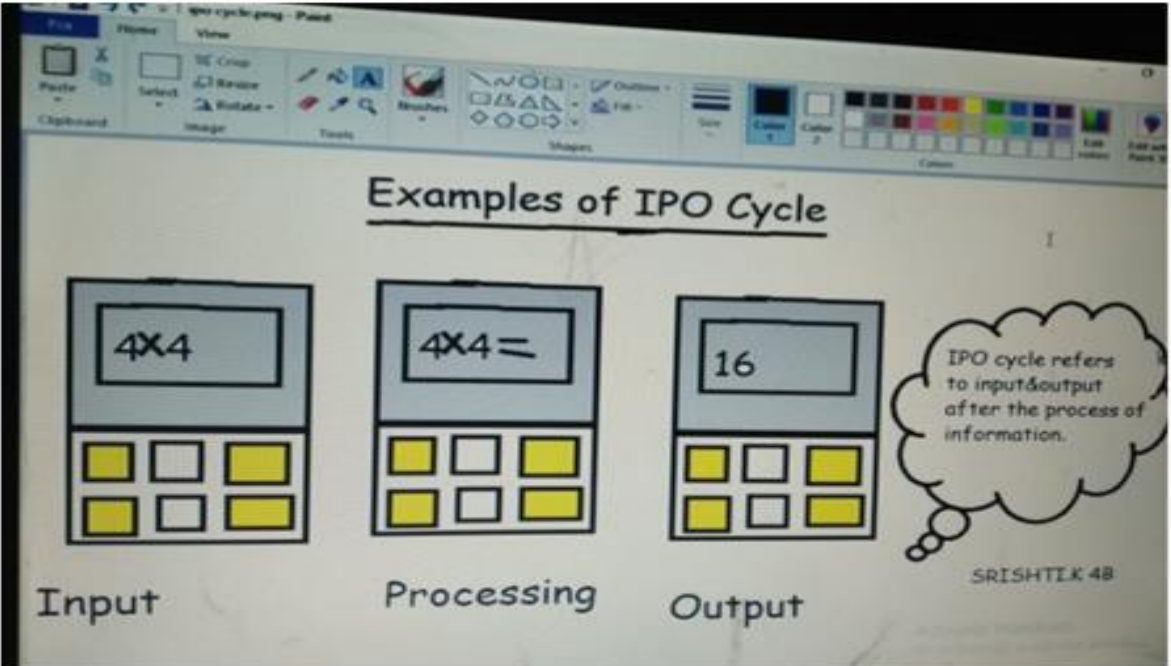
File Home View ipo cycle.png - Paint

Paste Clipboard Select Crop Resize Rotate Image Tools Brushes Shapes Outline Fill Size Color 1 Color 2 Colors Edit colors Edit with Paint 3D

Examples of IPO Cycle

4X4

4X4=

16

IPO cycle refers to input&output after the process of information.

Input

Processing

Output

SRISHTIK 4B